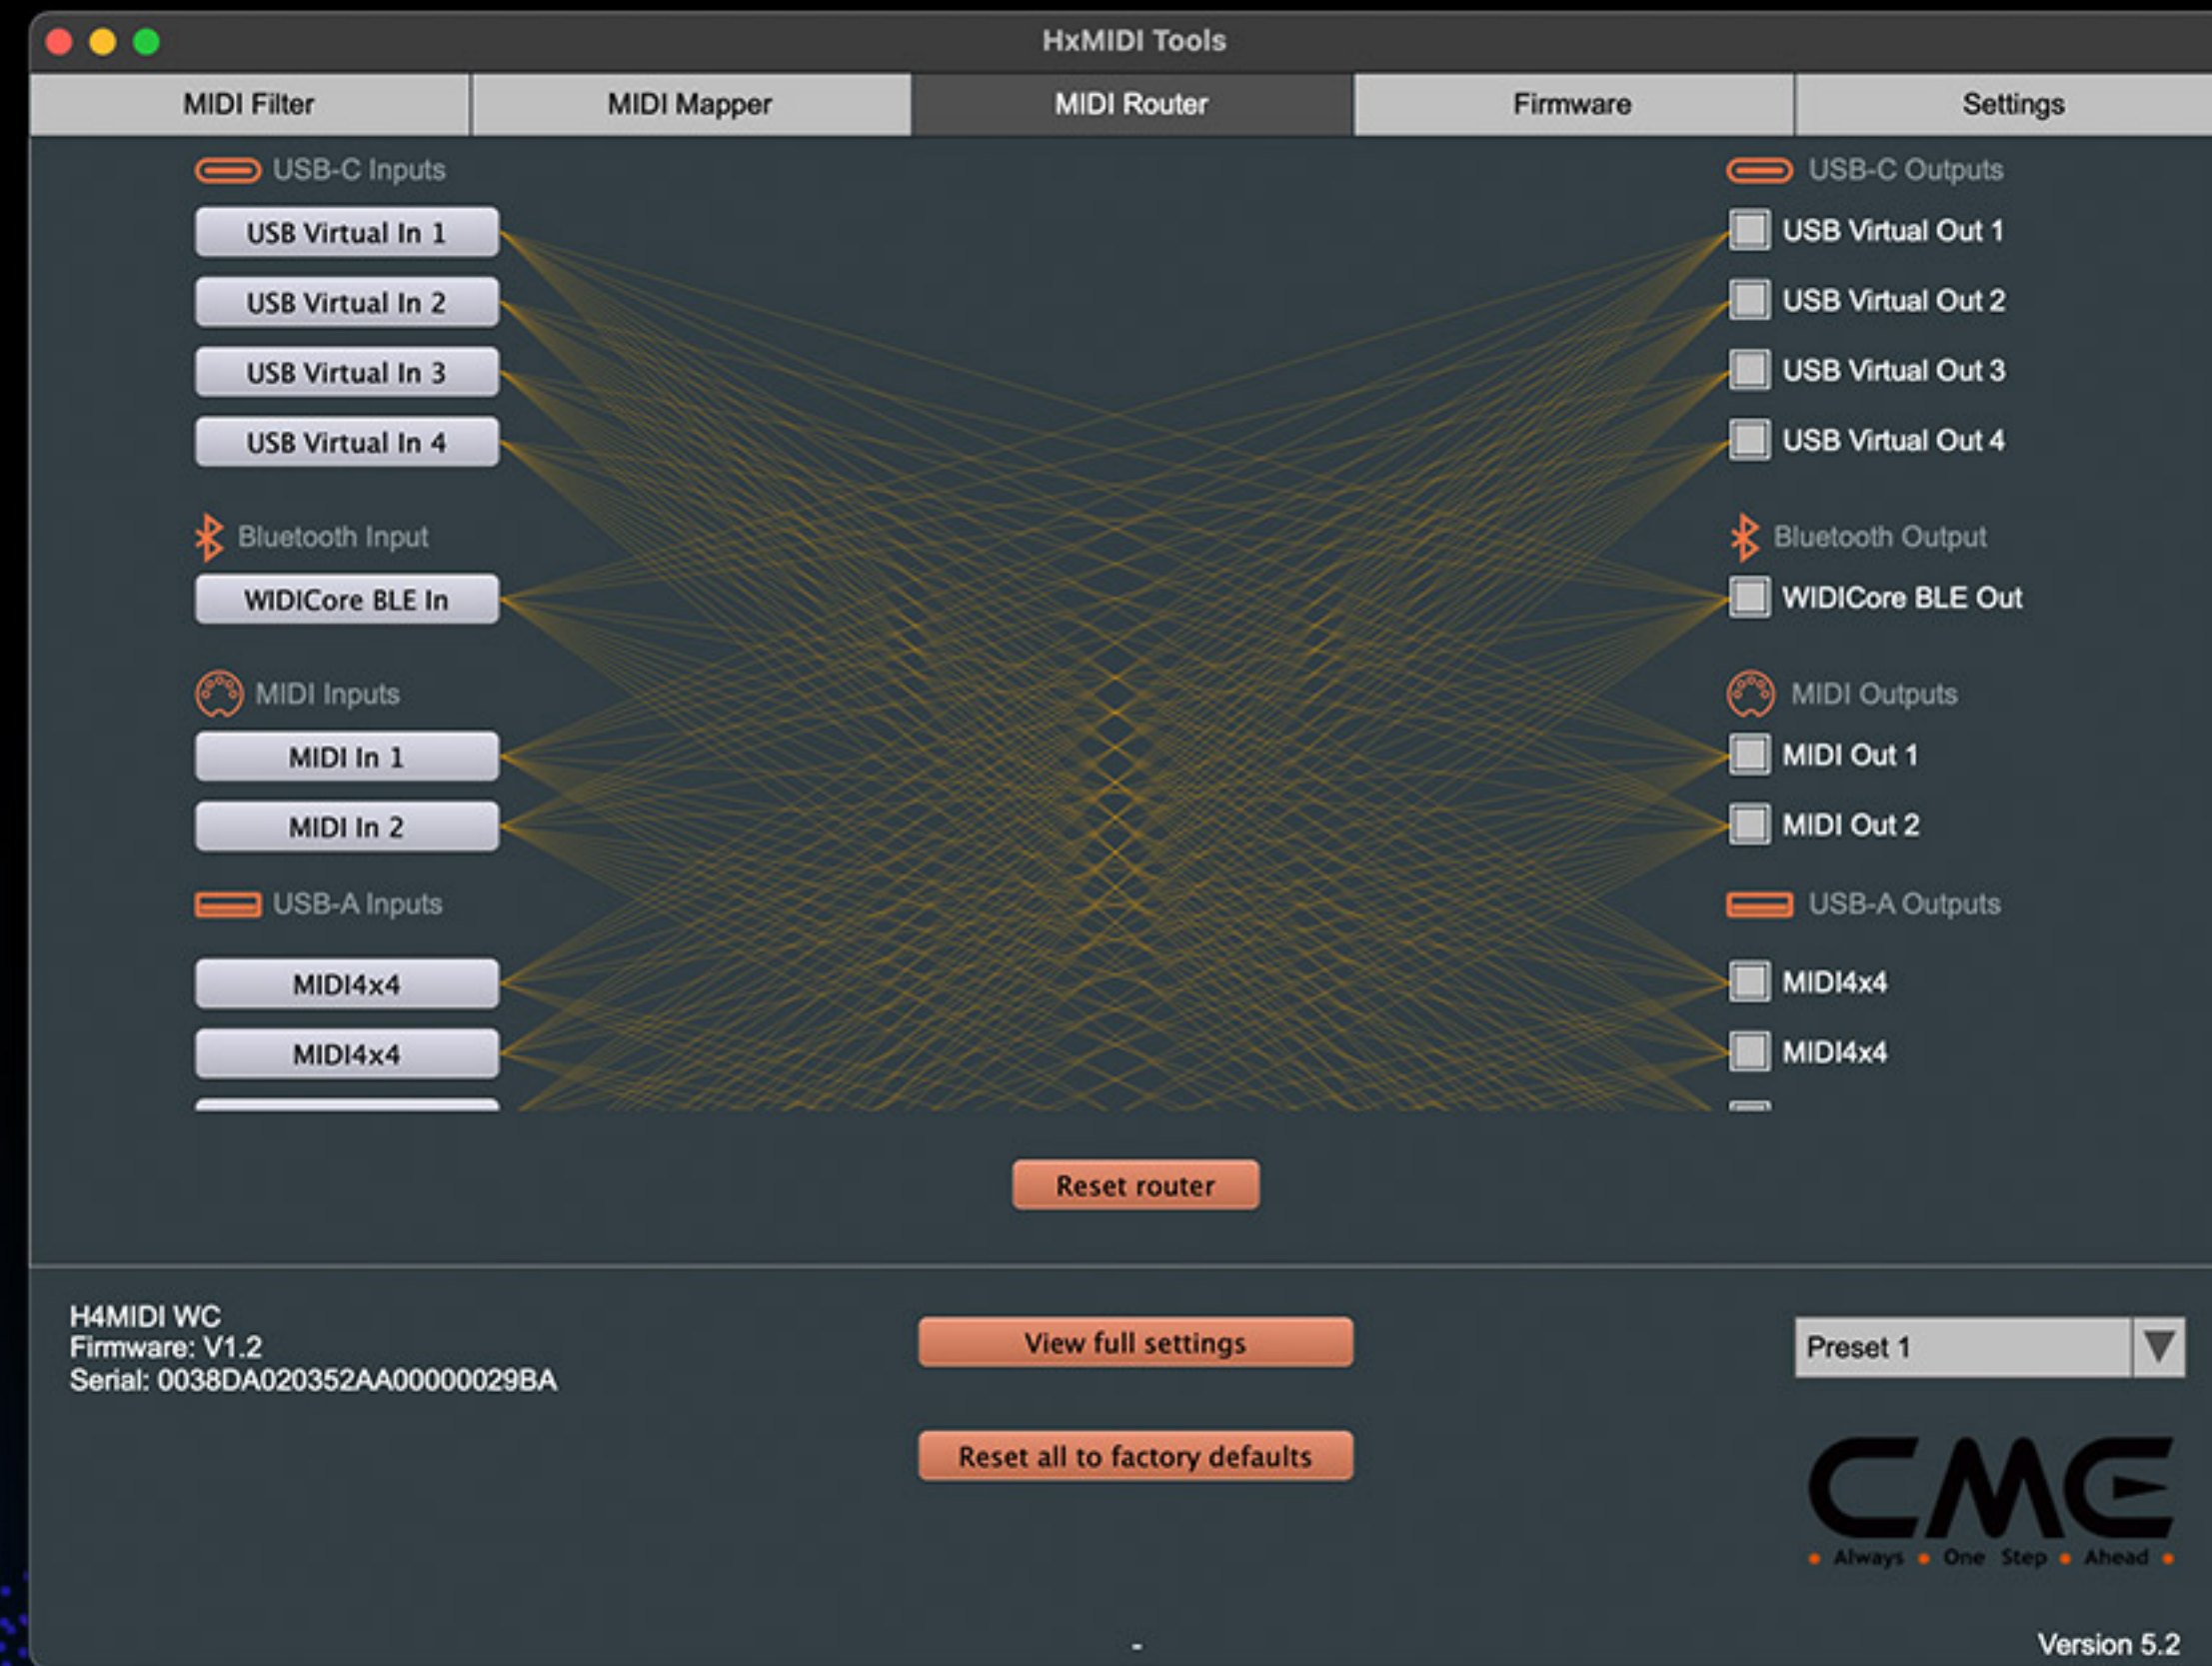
HxMIDI Tools

MIDI Filter | MIDI Mapper | MIDI Router | Firmware | Settings

USB-C Inputs
USB Virtual In 1
USB Virtual In 2
USB Virtual In 3
USB Virtual In 4

Bluetooth Input
WIDICore BLE In

MIDI Inputs
MIDI In 1
MIDI In 2

USB-A Inputs
MIDI4x4
MIDI4x4

USB-C Outputs
USB Virtual Out 1
USB Virtual Out 2
USB Virtual Out 3
USB Virtual Out 4

Bluetooth Output
WIDICore BLE Out

MIDI Outputs
MIDI Out 1
MIDI Out 2

USB-A Outputs
MIDI4x4
MIDI4x4

Reset router

H4MIDI WC
Firmware: V1.2
Serial: 0038DA020352AA00000029BA

View full settings

Reset all to factory defaults

Preset 1

CME
Always One Step Ahead

-

Version 5.2